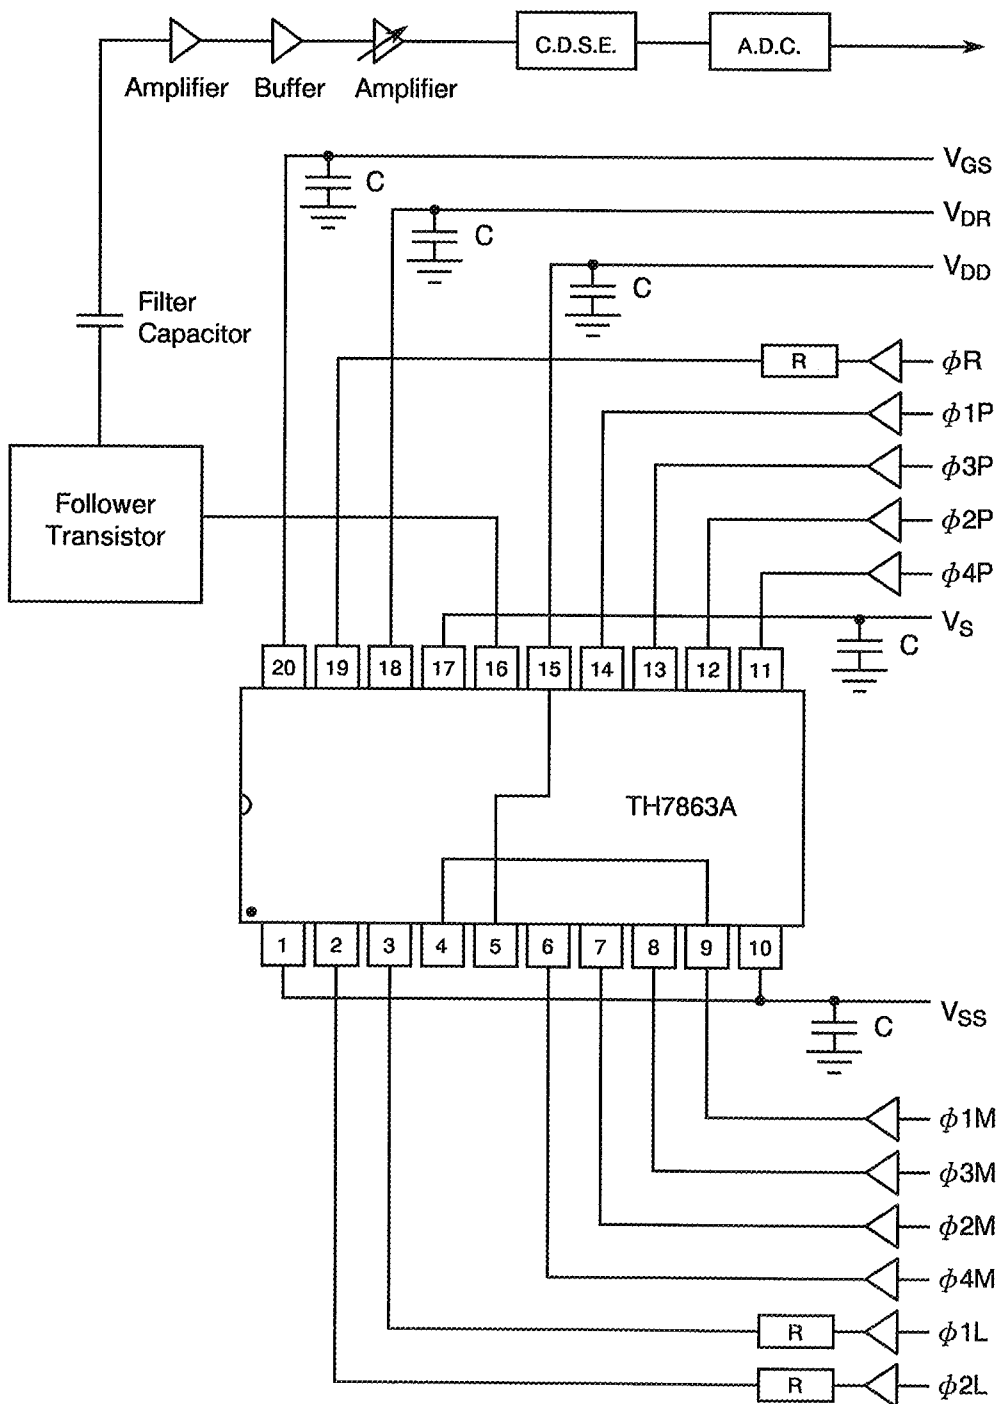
Amplifier Buffer Amplifier C.D.S.E. A.D.C.

$V_{GS}$
C
$V_{DR}$
C
$V_{DD}$
C
Filter Capacitor
R $\phi R$
$\phi 1P$
$\phi 3P$
$\phi 2P$
$\phi 4P$
Follower Transistor
$V_S$
C

20 19 18 17 16 15 14 13 12 11

TH7863A

1 2 3 4 5 6 7 8 9 10

$V_{SS}$
C
$\phi 1M$
$\phi 3M$
$\phi 2M$
$\phi 4M$
R $\phi 1L$
R $\phi 2L$